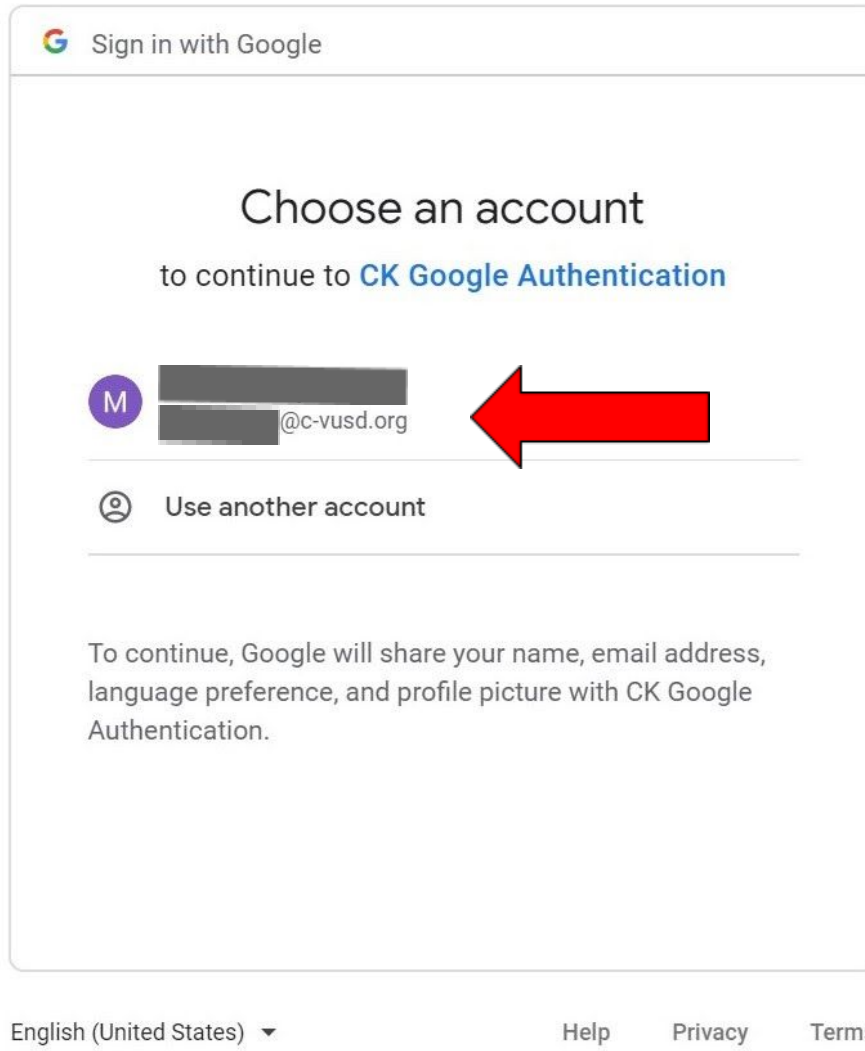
G Sign in with Google

Choose an account

to continue to CK Google Authentication

M
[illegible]
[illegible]@c-vusd.org

Use another account

To continue, Google will share your name, email address, language preference, and profile picture with CK Google Authentication.

English (United States) ▾

Help Privacy Term